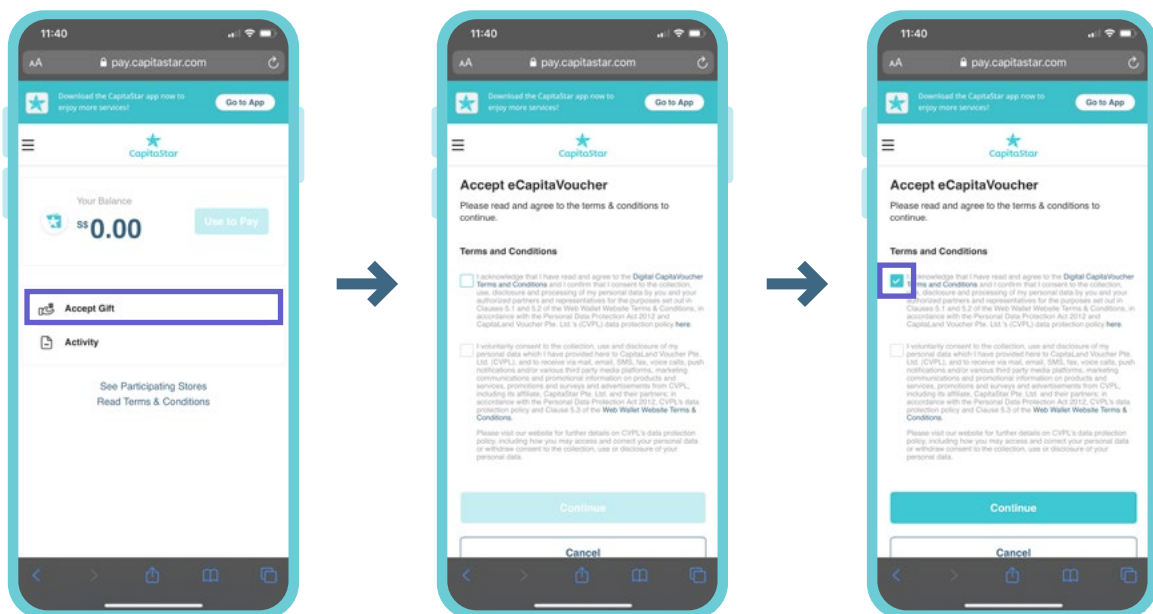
11:40

AA pay.capitastar.com

Download the CapitaStar app now to enjoy more services!

Go to App

CapitaStar

Your Balance

S$0.00

Use to Pay

Accept Gift

Activity

See Participating Stores

Read Terms & Conditions

11:40

AA pay.capitastar.com

Download the CapitaStar app now to enjoy more services!

Go to App

CapitaStar

Accept eCapitaVoucher

Please read and agree to the terms & conditions to continue.

Terms and Conditions

I acknowledge that I have read and agree to the Digital CapitaVoucher Terms and Conditions and I confirm that I consent to the collection, use, disclosure and processing of my personal data by you and your authorized partners and representatives for the purposes set out in Clauses 5.1 and 5.2 of the Web Wallet Website Terms & Conditions, in accordance with the Personal Data Protection Act 2012 and CapitaLand Voucher Pte. Ltd.'s (CVPL) data protection policy here.

I voluntarily consent to the collection, use and disclosure of my personal data which I have provided here to CapitaLand Voucher Pte. Ltd. (CVPL), and to receive via mail, email, SMS, fax, voice calls, push notifications and/or various third party media platforms, marketing communications and promotional information on products and services, promotions and surveys and advertisements from CVPL, including its affiliate, CapitaStar Pte. Ltd. and their partners; in accordance with the Personal Data Protection Act 2012, CVPL's data protection policy and Clause 5.3 of the Web Wallet Website Terms & Conditions.

Please visit our website for further details on CVPL's data protection policy, including how you may access and correct your personal data or withdraw consent to the collection, use or disclosure of your personal data.

Continue

Cancel

11:40

AA pay.capitastar.com

Download the CapitaStar app now to enjoy more services!

Go to App

CapitaStar

Accept eCapitaVoucher

Please read and agree to the terms & conditions to continue.

Terms and Conditions

I acknowledge that I have read and agree to the Digital CapitaVoucher Terms and Conditions and I confirm that I consent to the collection, use, disclosure and processing of my personal data by you and your authorized partners and representatives for the purposes set out in Clauses 5.1 and 5.2 of the Web Wallet Website Terms & Conditions, in accordance with the Personal Data Protection Act 2012 and CapitaLand Voucher Pte. Ltd.'s (CVPL) data protection policy here.

I voluntarily consent to the collection, use and disclosure of my personal data which I have provided here to CapitaLand Voucher Pte. Ltd. (CVPL), and to receive via mail, email, SMS, fax, voice calls, push notifications and/or various third party media platforms, marketing communications and promotional information on products and services, promotions and surveys and advertisements from CVPL, including its affiliate, CapitaStar Pte. Ltd. and their partners; in accordance with the Personal Data Protection Act 2012, CVPL's data protection policy and Clause 5.3 of the Web Wallet Website Terms & Conditions.

Please visit our website for further details on CVPL's data protection policy, including how you may access and correct your personal data or withdraw consent to the collection, use or disclosure of your personal data.

Continue

Cancel